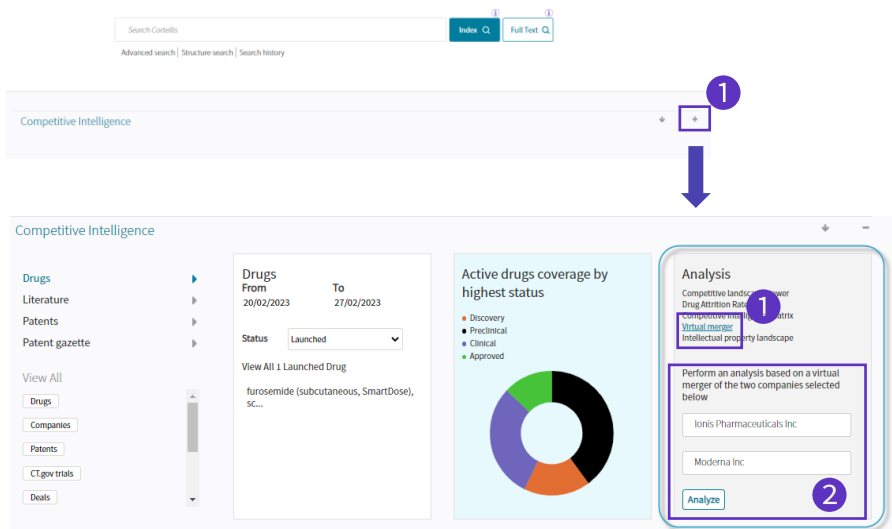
Search Cortellis

Index

Full Text

Advanced search | Structure search | Search history

Competitive Intelligence

1

Competitive Intelligence

Drugs

Literature

Patents

Patent gazette

View All

Drugs

Companies

Patents

CT.gov trials

Deals

Drugs

From 20/02/2023

To 27/02/2023

Status Launched

View All 1 Launched Drug

furosemide (subcutaneous, SmartDose), sc...

Active drugs coverage by highest status

Discovery

Preclinical

Clinical

Approved

Analysis

Competitive landscape viewer

Drug Attrition Rate

Competitive intelligence matrix

Virtual merger

Intellectual property landscape

1

Perform an analysis based on a virtual merger of the two companies selected below

Ionis Pharmaceuticals Inc

Moderna Inc

Analyze

2